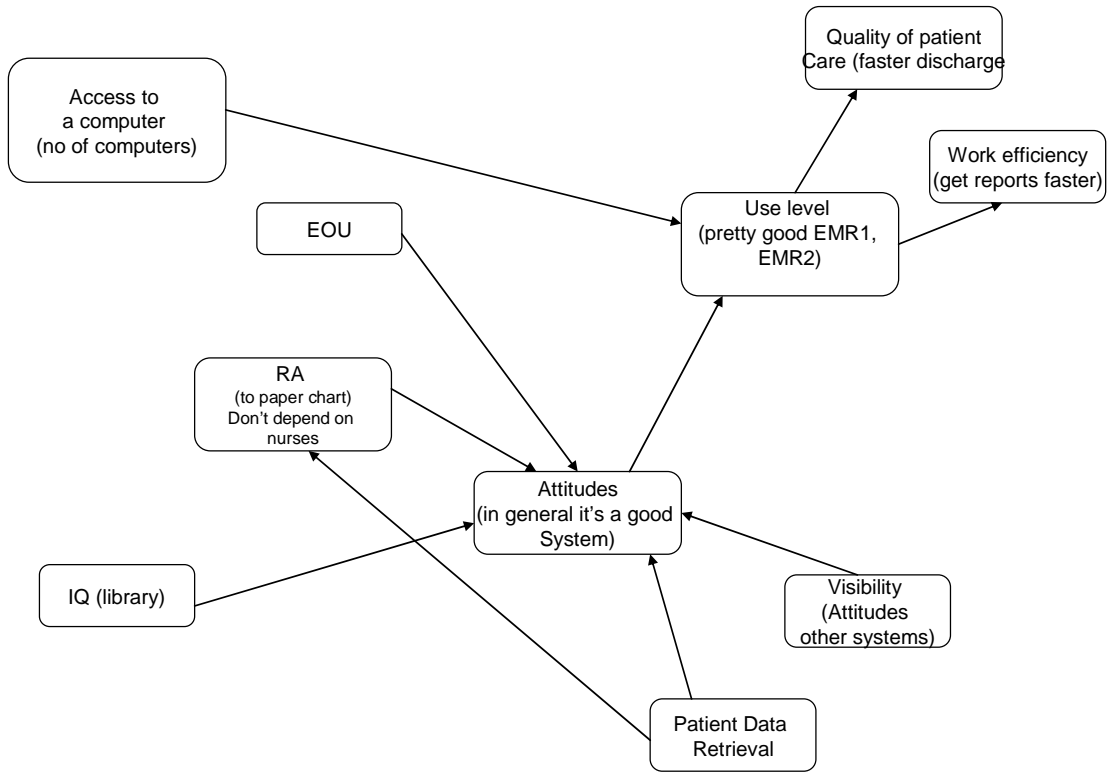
Quality of patient Care (faster discharge

Access to a computer (no of computers)

Work efficiency (get reports faster)

EOU

Use level (pretty good EMR1, EMR2)

RA (to paper chart) Don't depend on nurses

Attitudes (in general it's a good System)

IQ (library)

Visibility (Attitudes other systems)

Patient Data Retrieval